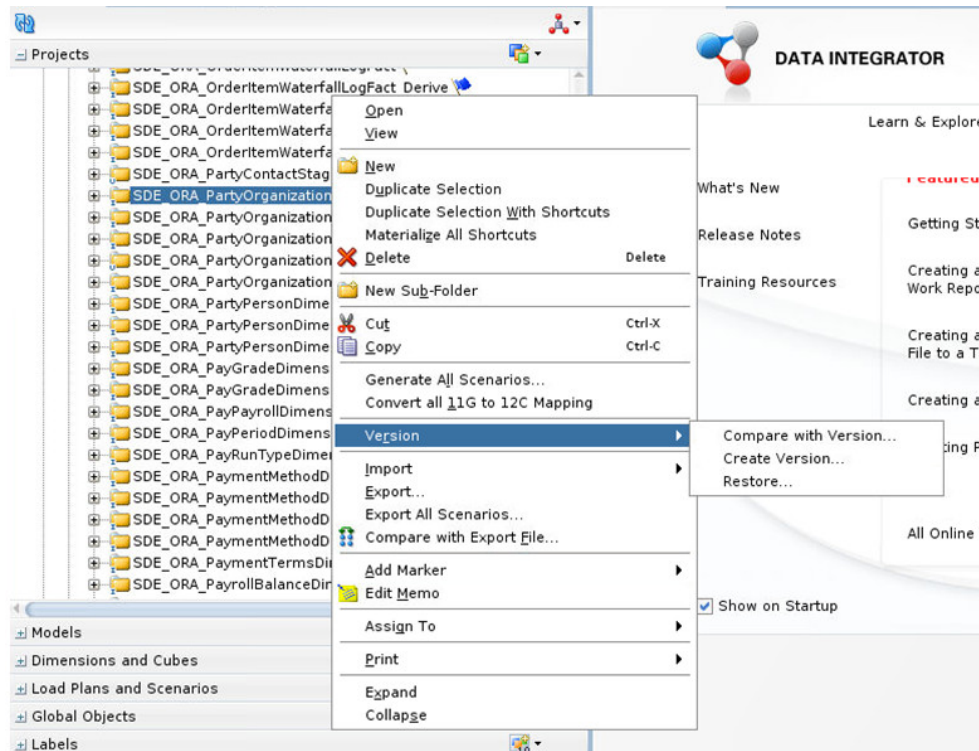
Projects

SDE_ORA_OrderItemWaterfallLogFact_Derive
SDE_ORA_OrderItemWaterfa
SDE_ORA_OrderItemWaterfa
SDE_ORA_OrderItemWaterfa
SDE_ORA_PartyContactStag
SDE_ORA_PartyOrganization
SDE_ORA_PartyOrganization
SDE_ORA_PartyOrganization
SDE_ORA_PartyOrganization
SDE_ORA_PartyOrganization
SDE_ORA_PartyPersonDime
SDE_ORA_PartyPersonDime
SDE_ORA_PartyPersonDime
SDE_ORA_PayGradeDimens
SDE_ORA_PayGradeDimens
SDE_ORA_PayPayrollDimens
SDE_ORA_PayPeriodDimens
SDE_ORA_PayRunTypeDimer
SDE_ORA_PaymentMethodD
SDE_ORA_PaymentMethodD
SDE_ORA_PaymentMethodD
SDE_ORA_PaymentMethodD
SDE_ORA_PaymentTermsDi
SDE_ORA_PayrollBalanceDir

Models
Dimensions and Cubes
Load Plans and Scenarios
Global Objects
Labels

Open
View
New
Duplicate Selection
Duplicate Selection With Shortcuts
Materialize All Shortcuts
Delete Delete
New Sub-Folder
Cut Ctrl-X
Copy Ctrl-C
Generate All Scenarios...
Convert all 11G to 12C Mapping
Version
Import
Export...
Export All Scenarios...
Compare with Export File...
Add Marker
Edit Memo
Assign To
Print
Expand
Collapse

Compare with Version...
Create Version...
Restore...

DATA INTEGRATOR
Learn & Explore
What's New
Release Notes
Training Resources
Getting St
Creating a Work Repo
Creating a File to a T
Creating a
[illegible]ing F
All Online
Show on Startup